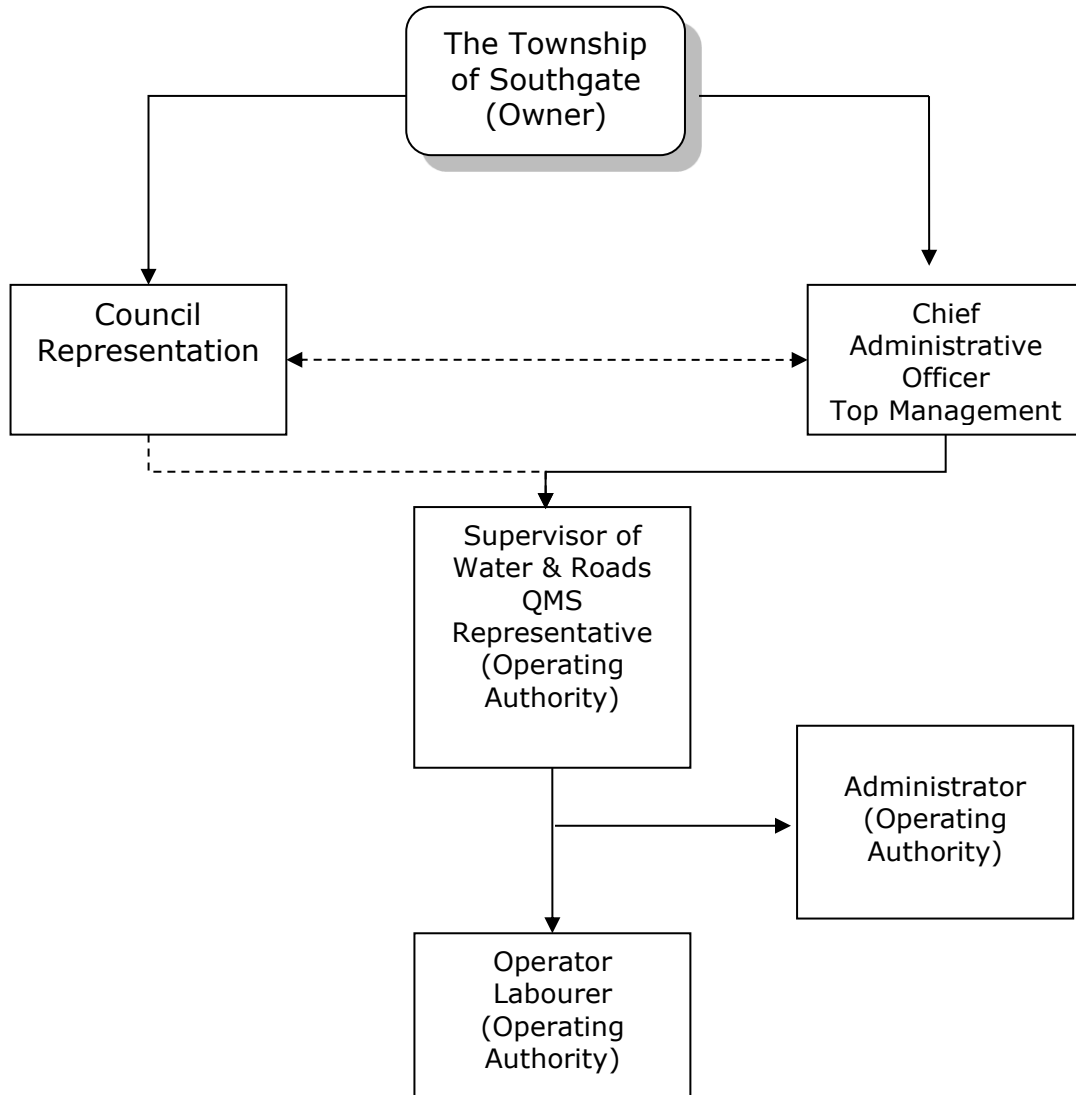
The Township of Southgate (Owner)

Council Representation

Chief Administrative Officer Top Management

Supervisor of Water & Roads QMS Representative (Operating Authority)

Administrator (Operating Authority)

Operator Labourer (Operating Authority)